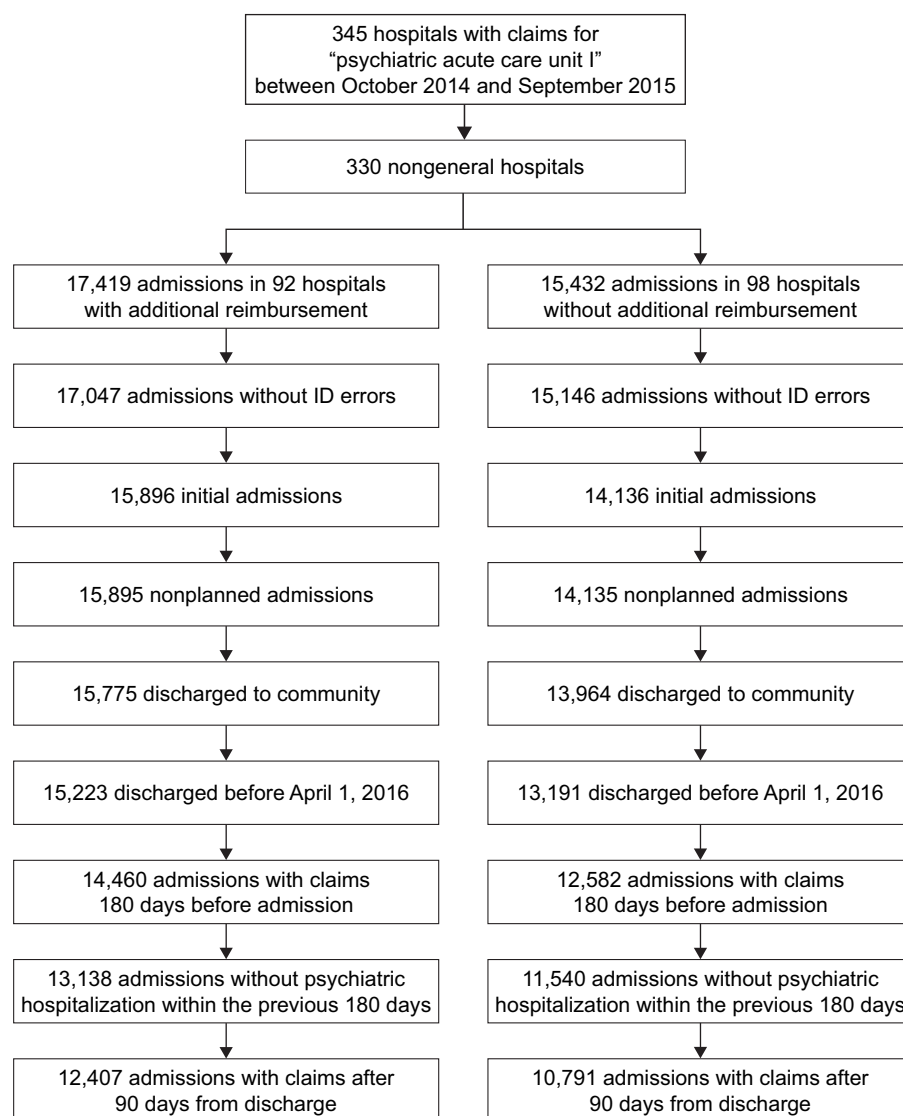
345 hospitals with claims for "psychiatric acute care unit I" between October 2014 and September 2015

330 nongeneral hospitals

17,419 admissions in 92 hospitals with additional reimbursement

17,047 admissions without ID errors

15,896 initial admissions

15,895 nonplanned admissions

15,775 discharged to community

15,223 discharged before April 1, 2016

14,460 admissions with claims 180 days before admission

13,138 admissions without psychiatric hospitalization within the previous 180 days

12,407 admissions with claims after 90 days from discharge

15,432 admissions in 98 hospitals without additional reimbursement

15,146 admissions without ID errors

14,136 initial admissions

14,135 nonplanned admissions

13,964 discharged to community

13,191 discharged before April 1, 2016

12,582 admissions with claims 180 days before admission

11,540 admissions without psychiatric hospitalization within the previous 180 days

10,791 admissions with claims after 90 days from discharge